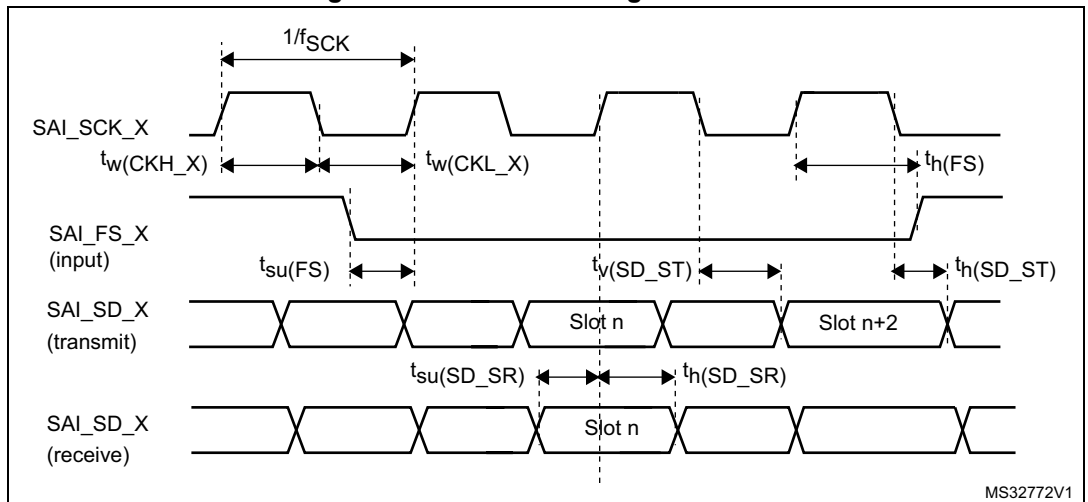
$1/f_{SCK}$

SAI_SCK_X

$t_{w(CKH\_X)}$

$t_{w(CKL\_X)}$

$t_{h(FS)}$

SAI_FS_X (input)

$t_{su(FS)}$

$t_{v(SD\_ST)}$

$t_{h(SD\_ST)}$

SAI_SD_X (transmit)

Slot n

Slot n+2

$t_{su(SD\_SR)}$

$t_{h(SD\_SR)}$

SAI_SD_X (receive)

Slot n

MS32772V1